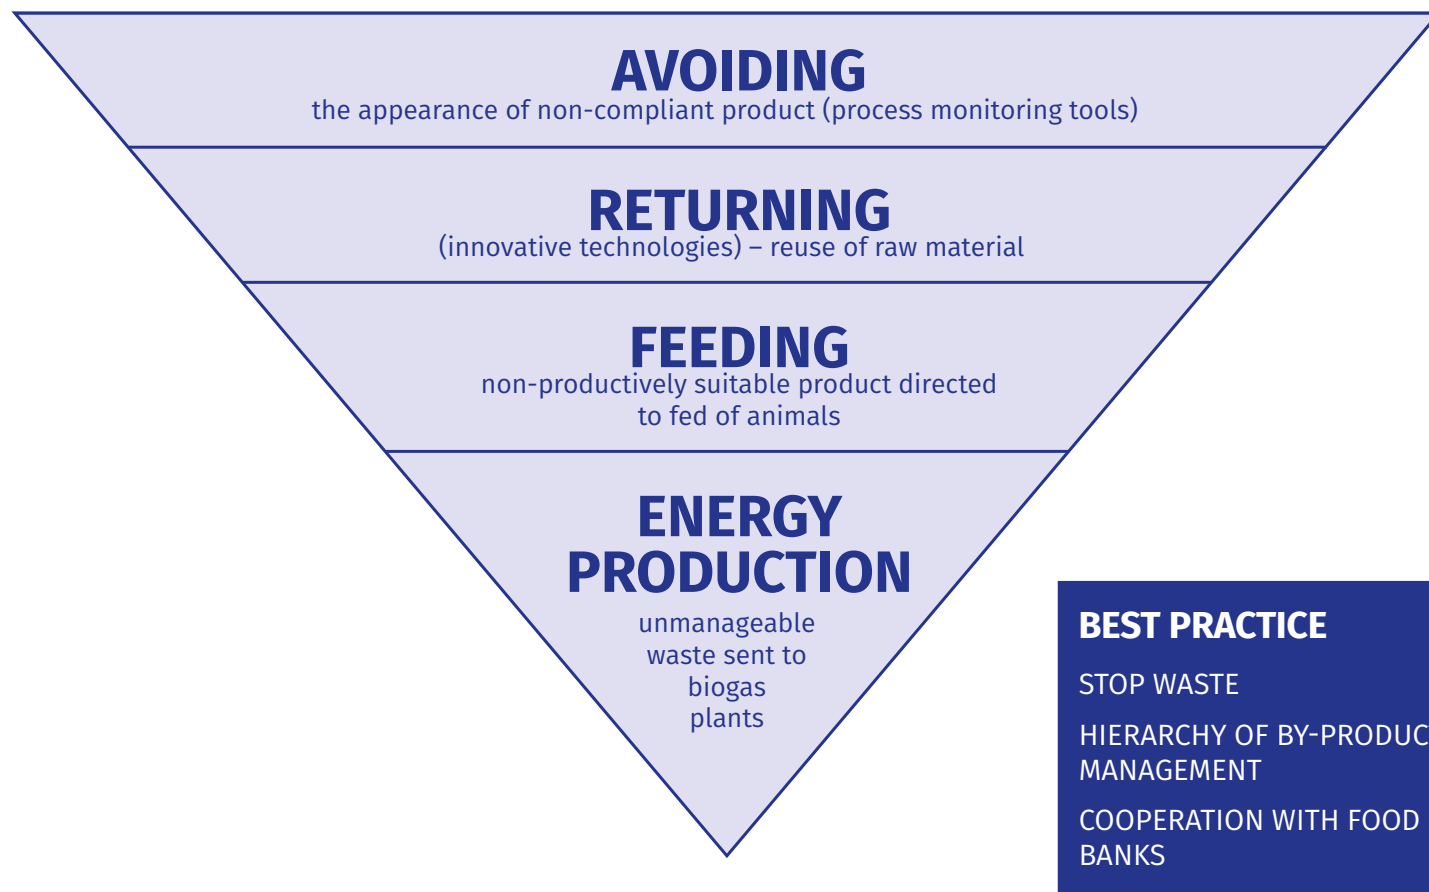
AVOIDING
the appearance of non-compliant product (process monitoring tools)

RETURNING
(innovative technologies) – reuse of raw material

FEEDING
non-productively suitable product directed to fed of animals

ENERGY PRODUCTION
unmanageable waste sent to biogas plants

BEST PRACTICE

STOP WASTE

HIERARCHY OF BY-PRODUC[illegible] MANAGEMENT

COOPERATION WITH FOOD BANKS